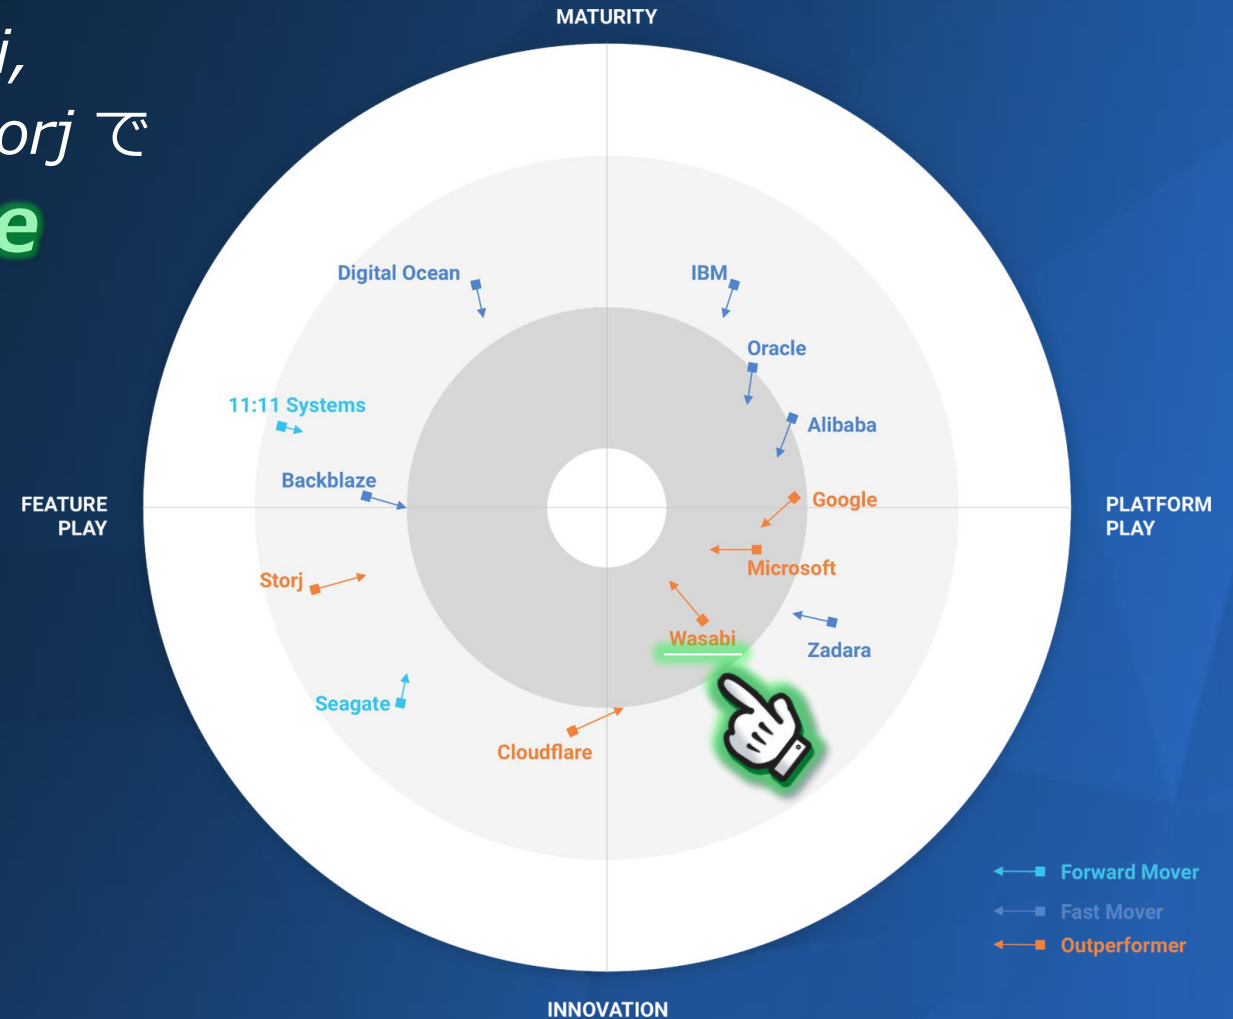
i,
orj で
e

MATURITY

Digital Ocean

IBM

Oracle

11:11 Systems

Alibaba

Backblaze

Google

FEATURE PLAY

PLATFORM PLAY

Microsoft

Storj

Wasabi

Zadara

Seagate

Cloudflare

Forward Mover

Fast Mover

Outperformer

INNOVATION